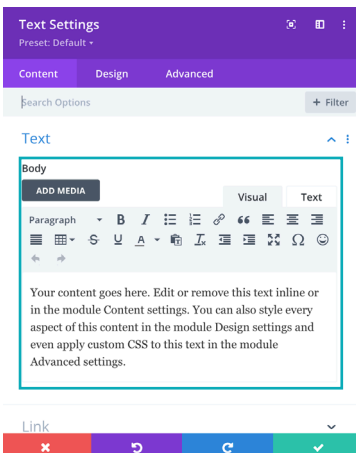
Text Settings
Preset: Default ▾

Content
Design
Advanced

Search Options
+ Filter

Text

Body

ADD MEDIA

Visual
Text

Paragraph

Your content goes here. Edit or remove this text inline or in the module Content settings. You can also style every aspect of this content in the module Design settings and even apply custom CSS to this text in the module Advanced settings.

Link